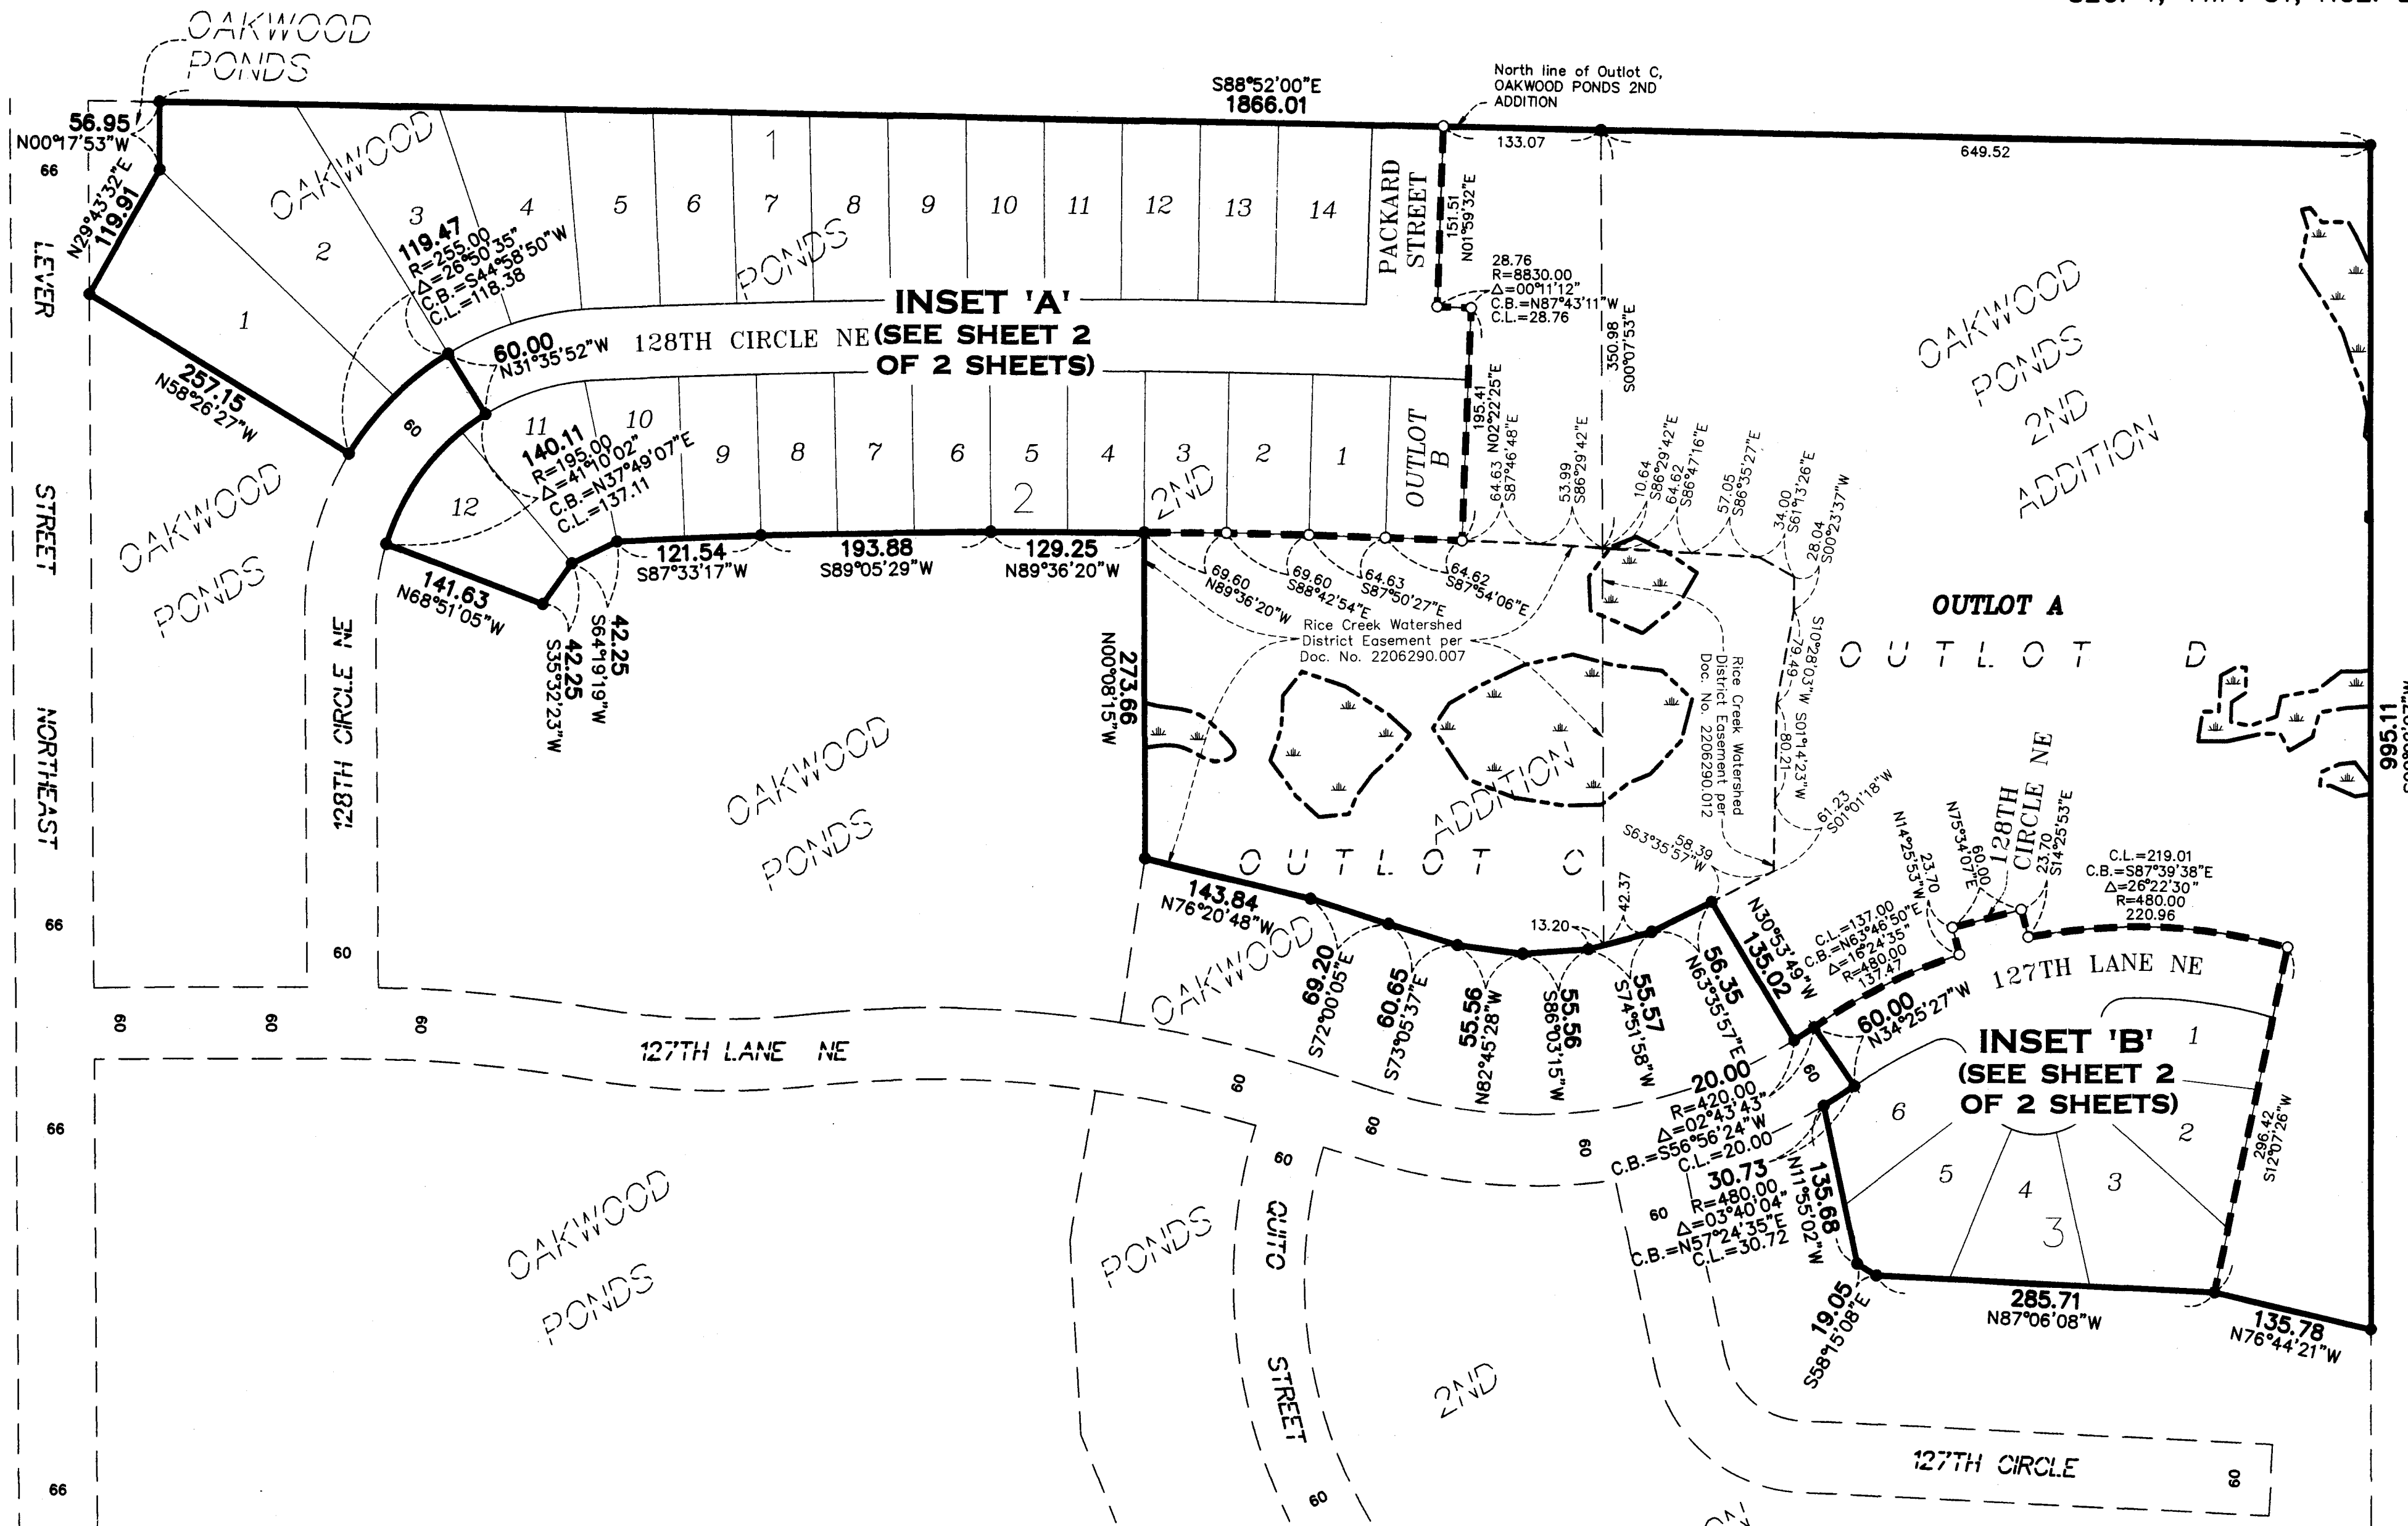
OAKWOOD PONDS

S88°52'00"E
1866.01

North line of Outlot C, OAKWOOD PONDS 2ND ADDITION

133.07
649.52

56.95
N00°17'53"W
66

N29°43'32"E
119.91

LEVER STREET NORTHEAST

OAKWOOD
1
2
3
4
5
6
7
8
9
10
11
12
13
14
PONDS

119.47
R=255.00
Δ=26°50'35"
C.B.=S44°58'50"W
C.L.=118.38

PACKARD STREET
151.51
N01°59'32"E

28.76
R=8830.00
Δ=00°11'12"
C.B.=N87°43'11"W
C.L.=28.76

350.98
S00°07'53"E

OAKWOOD PONDS 2ND ADDITION

INSET 'A'
(SEE SHEET 2 OF 2 SHEETS)

60.00
N31°35'52"W
128TH CIRCLE NE

257.15
N58°26'27"W

60

140.11
R=195.00
Δ=41°10'02"
C.B.=N37°49'07"E
C.L.=137.11

11
10
9
8
7
6
5
4
3
2
1
12
2
2ND

OUTLOT B
195.41
N02°22'25"E
64.63
S87°46'48"E
53.99
S86°29'42"E
10.64
S86°29'42"E
64.62
S86°47'16"E
57.05
S86°35'27"E
34.00
S61°13'26"E
28.04
S00°23'37"W

121.54
S87°33'17"W
193.88
S89°05'29"W
129.25
N89°36'20"W

69.60
N89°36'20"W
69.60
S88°42'54"E
64.63
S87°50'27"E
64.62
S87°54'06"E

OAKWOOD PONDS

141.63
N68°51'05"W

42.25
S35°32'23"W
42.25
S64°19'19"W

128TH CIRCLE NE

273.66
N00°08'15"W

Rice Creek Watershed District Easement per Doc. No. 2206290.007

Rice Creek Watershed District Easement per Doc. No. 2206290.012

S10°28'03"W
79.49
S01°14'23"W
80.21

OUTLOT A
OUTLOT D

995.11

OAKWOOD PONDS

OUTLOT C
ADDITION

61.23
S01°01'18"W
S63°35'57"W
58.39

N14°25'53"W
23.70
N75°34'07"E
60.00
128TH CIRCLE NE
23.70
S14°25'53"E

C.L.=219.01
C.B.=S87°39'38"E
Δ=26°22'30"
R=480.00
220.96

143.84
N76°20'48"W

13.20
42.37

N30°53'49"W
135.02

C.L.=137.00
C.B.=N63°46'50"E
Δ=16°24'35"
R=480.00
137.47

127TH LANE NE

66
60

60
60
60

127TH LANE NE

OAKWOOD
69.20
S72°00'05"E
60.65
S73°05'37"E
55.56
N82°45'28"W
55.56
S86°03'15"W
55.57
S74°51'58"W
56.35
N63°35'57"E

60.00
N34°25'27"W

INSET 'B'
(SEE SHEET 2 OF 2 SHEETS)
1
6
2
5
4
3
3

296.42
S12°07'26"W

66

60
20.00
R=420.00
Δ=02°43'43"
C.B.=S56°56'24"W
C.L.=20.00

60
60
60

30.73
R=480.00
Δ=03°40'04"
C.B.=N57°24'35"E
C.L.=30.72

135.68
N11°55'02"W

60

OAKWOOD PONDS

PONDS
QUITO STREET
2ND

19.05
S58°15'08"E

285.71
N87°06'08"W

135.78
N76°44'21"W

127TH CIRCLE
60

66
60